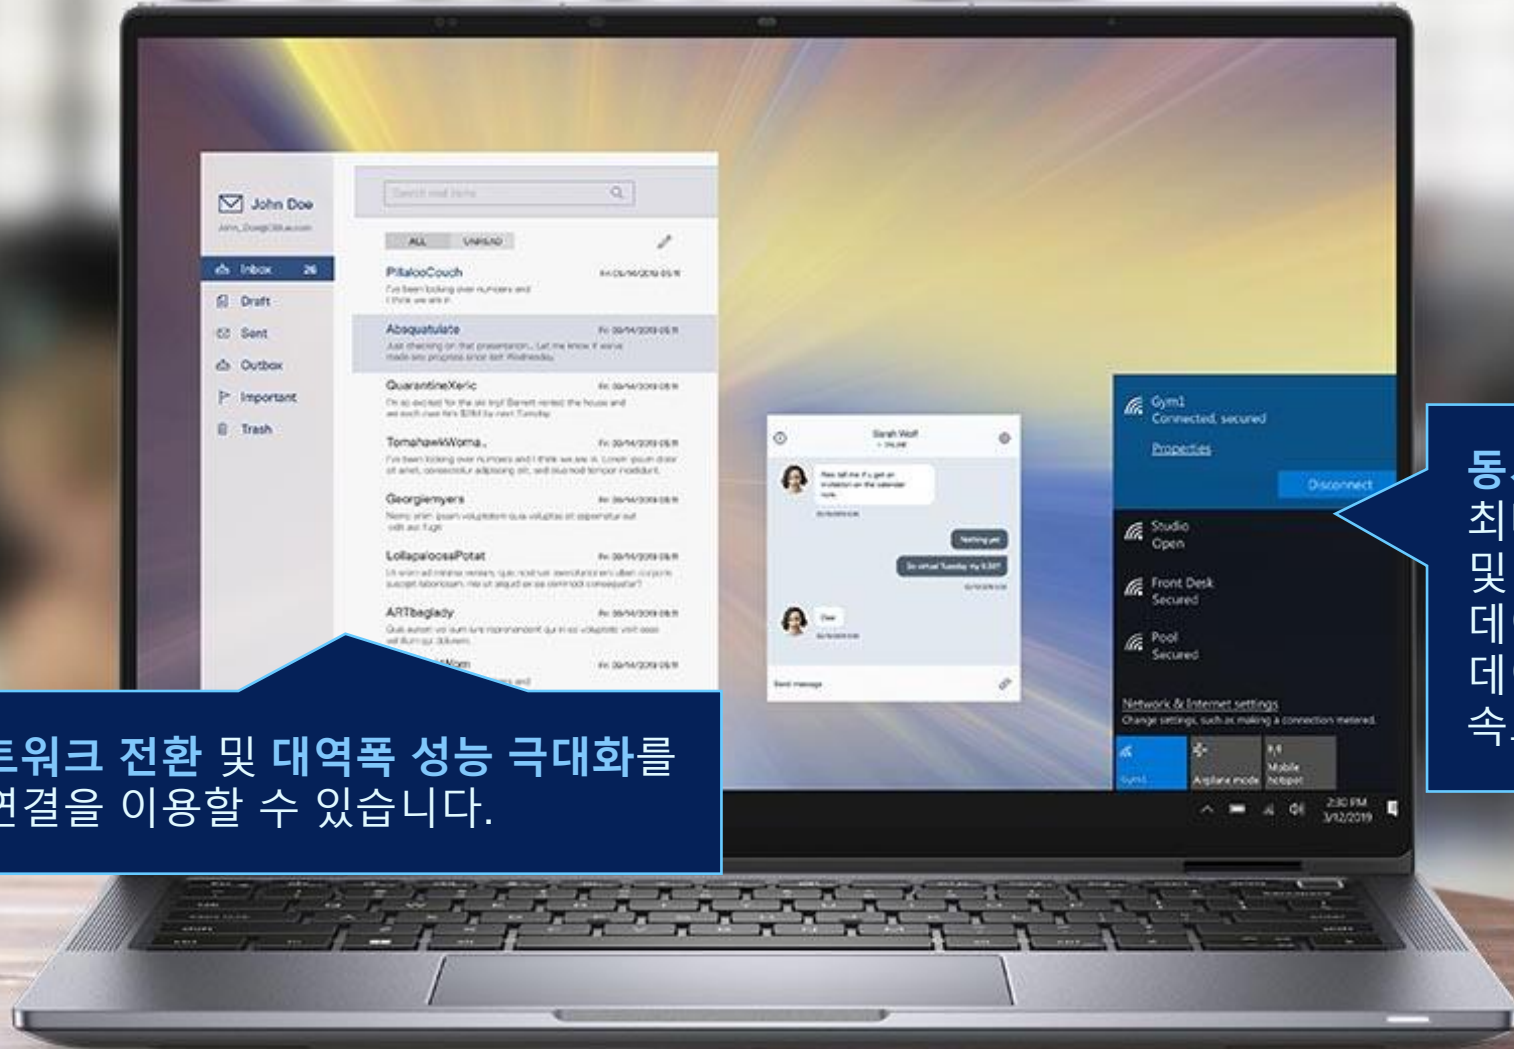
John Doe
John_Doe@Dblue.com

Search mail items

ALL UNREAD

Inbox 26
Draft
Sent
Outbox
Important
Trash

PillalooCouch
I've been looking over numbers and I think we are in

Absquatulate
Just checking on that presentation... Let me know if we've made any progress since last Wednesday

QuarantineXeric
I'm so excited for the ski trip! Barrett rented the house and we each owe him $280 by next Tuesday

TomahawkWoma..
I've been looking over numbers and I think we are in. Lorem ipsum dolor sit amet, consectetur adipiscing elit, sed duis mod tempor incididunt.

Georgiemyers
Nemo enim ipsam voluptatem quia voluptas sit aspernatur aut odit aut fugit

LollapaloosaPotat
Ut enim ad minima veniam, quis nostrum exercitationem ullam corporis suscipit laboriosam, nisi ut aliquid ex ea commodi consequatur?

ARTbeglady
Quis autem vel eum iure reprehenderit qui in ea voluptate velit esse vel illum qui dolorem

Sarah Wolf
Send message

Gym1
Connected, secured
Properties
Disconnect
Studio
Open
Front Desk
Secured
Pool
Secured
Network & Internet settings
Change settings, such as making a connection metered.
Gym1
Airplane mode
Mobile hotspot
2:30 PM
3/12/2019

트워크 전환 및 대역폭 성능 극대화를 연결을 이용할 수 있습니다.

동
최
및
데
데
속